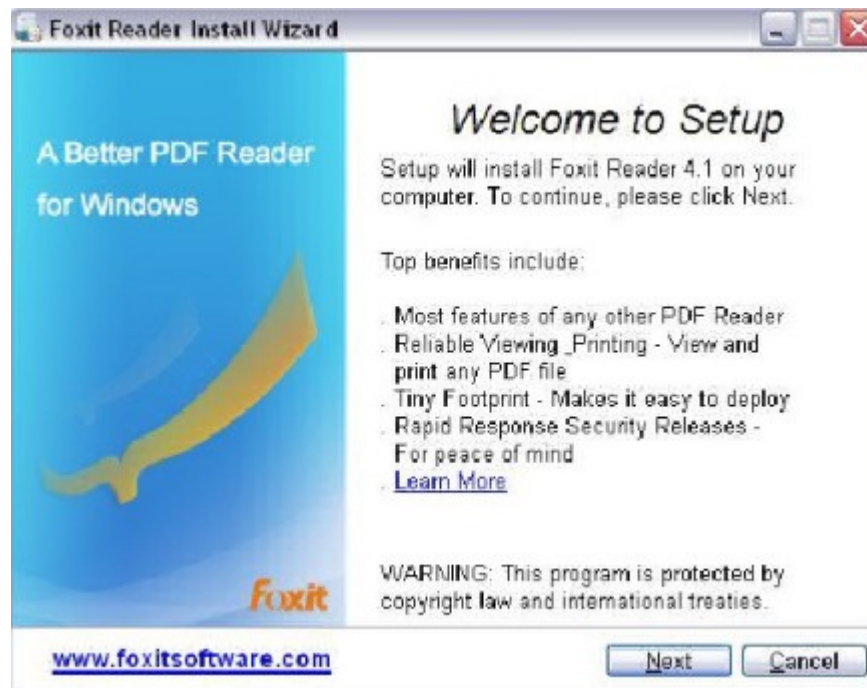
Foxit Reader Install Wizard

A Better PDF Reader for Windows

Foxit

Welcome to Setup

Setup will install Foxit Reader 4.1 on your computer. To continue, please click Next.

Top benefits include:

. Most features of any other PDF Reader
. Reliable Viewing _Printing - View and print any PDF file
. Tiny Footprint - Makes it easy to deploy
. Rapid Response Security Releases - For peace of mind
. Learn More

WARNING: This program is protected by copyright law and international treaties.

www.foxitsoftware.com

Next

Cancel